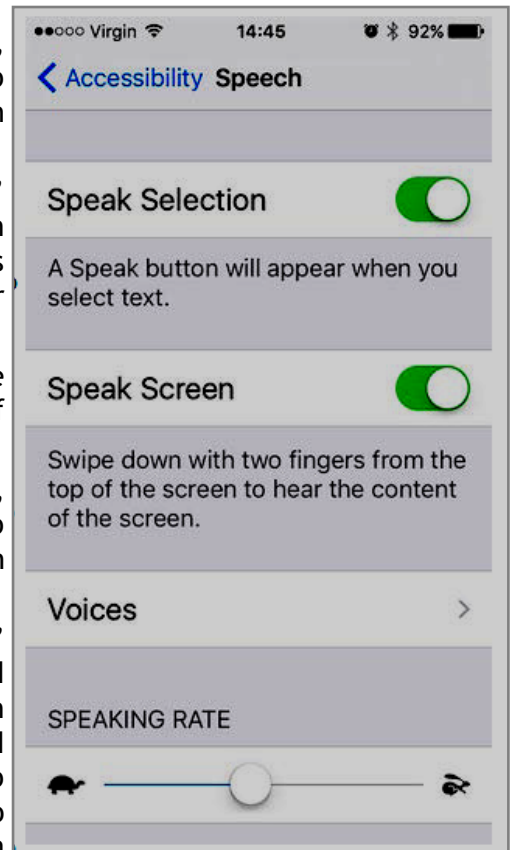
●●○○○ Virgin 14:45 92%

Accessibility Speech

Speak Selection

A Speak button will appear when you select text.

Speak Screen

Swipe down with two fingers from the top of the screen to hear the content of the screen.

Voices

SPEAKING RATE